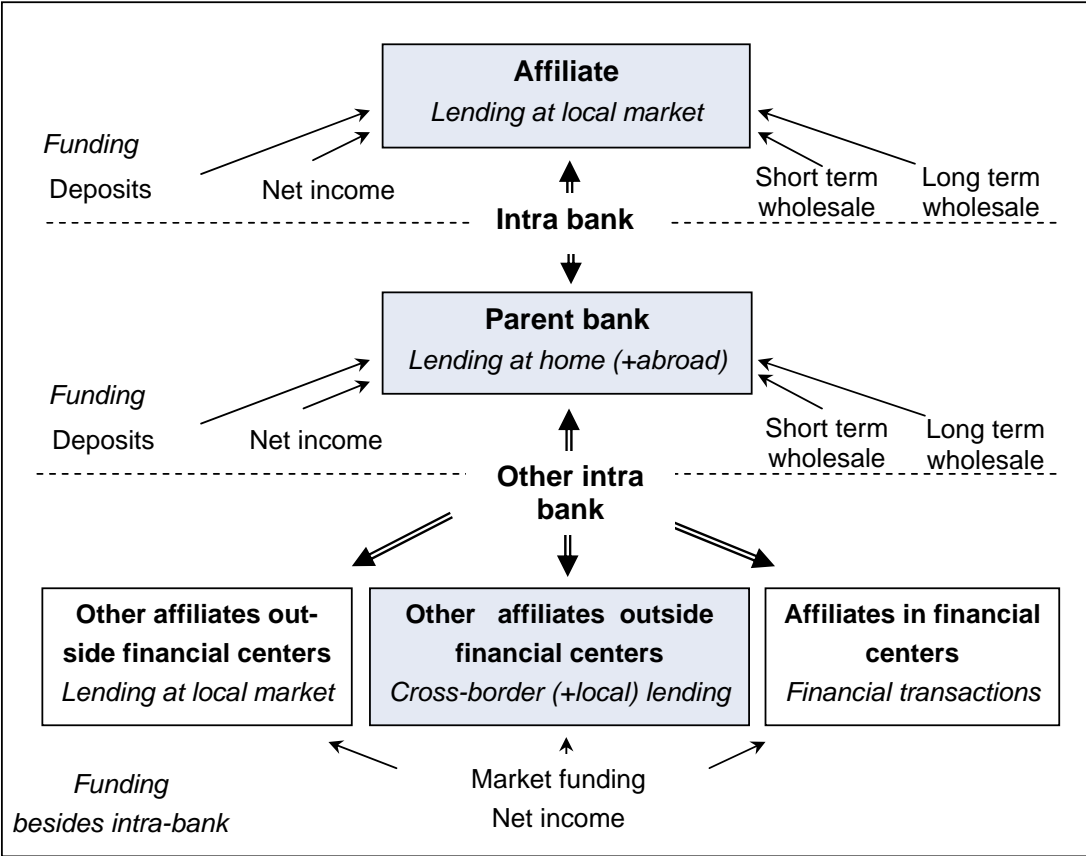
**Affiliate**
*Lending at local market*

*Funding*

Deposits

Net income

Short term wholesale

Long term wholesale

**Intra bank**

**Parent bank**
*Lending at home (+abroad)*

*Funding*

Deposits

Net income

Short term wholesale

Long term wholesale

**Other intra bank**

**Other affiliates outside financial centers**
*Lending at local market*

**Other affiliates outside financial centers**
*Cross-border (+local) lending*

**Affiliates in financial centers**
*Financial transactions*

*Funding besides intra-bank*

Market funding
Net income